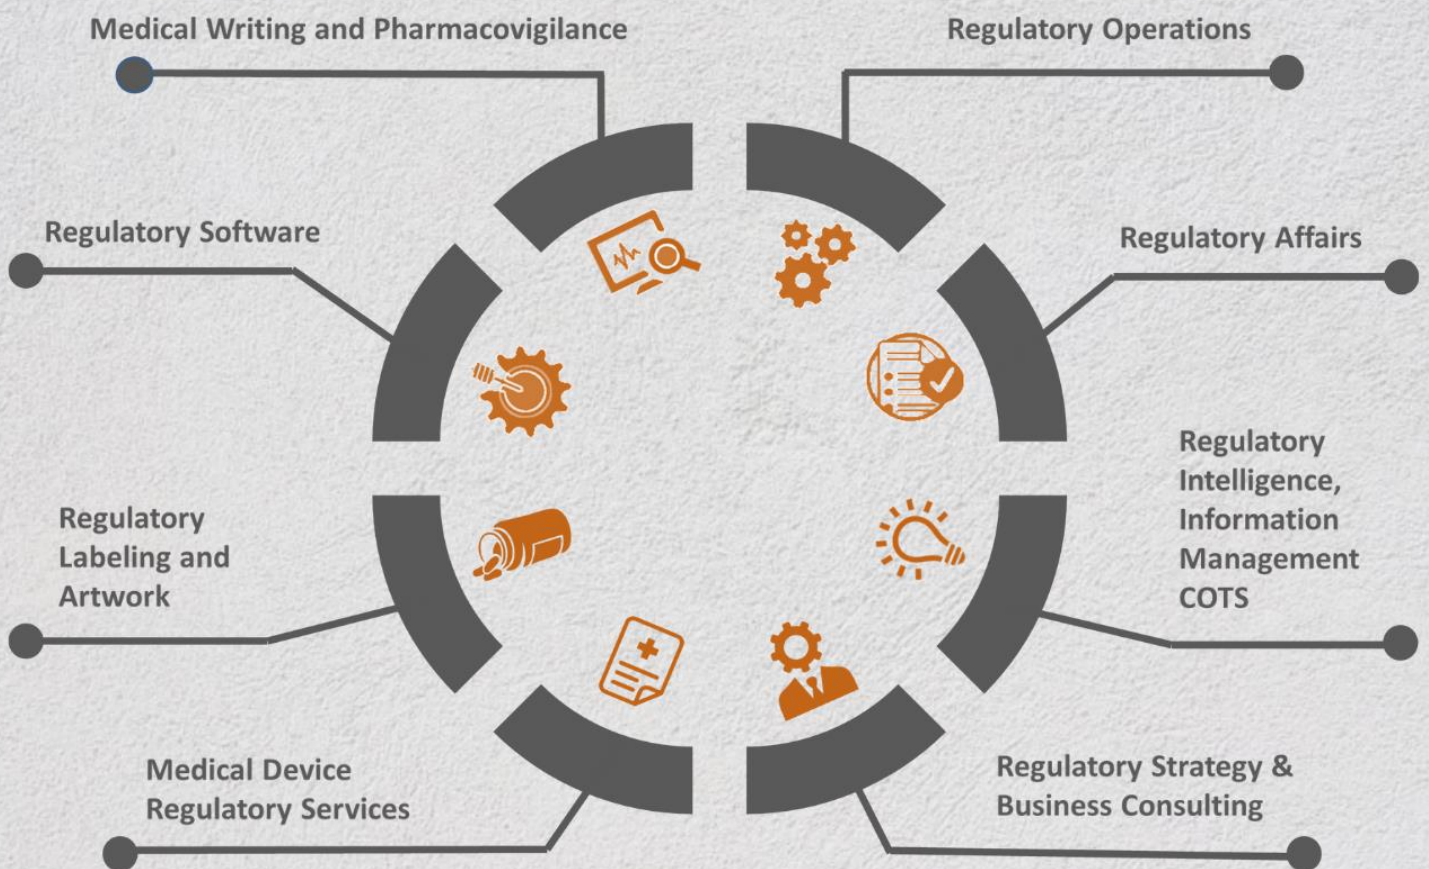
Medical Writing and Pharmacovigilance

Regulatory Operations

Regulatory Software

Regulatory Affairs

Regulatory Intelligence, Information Management COTS

Regulatory Labeling and Artwork

Medical Device Regulatory Services

Regulatory Strategy & Business Consulting